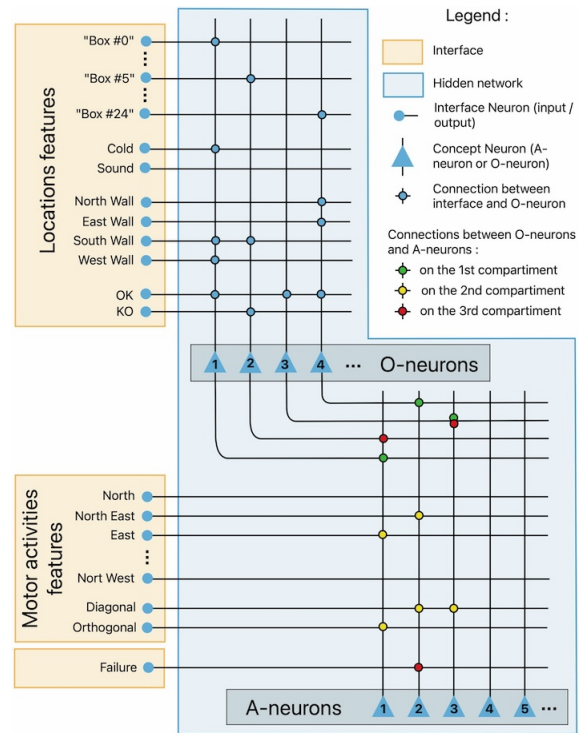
Locations features

"Box #0"
⋮
"Box #5"
⋮
"Box #24"
Cold
Sound
North Wall
East Wall
South Wall
West Wall
OK
KO

Legend :
Interface
Hidden network
Interface Neuron (input / output)
Concept Neuron (A-neuron or O-neuron)
Connection between interface and O-neuron
Connections between O-neurons and A-neurons :
on the 1st compartiment
on the 2nd compartiment
on the 3rd compartiment

1 2 3 4 ··· O-neurons

Motor activities features

North
North East
East
⋮
Nort West
Diagonal
Orthogonal
Failure

A-neurons 1 2 3 4 5 ···